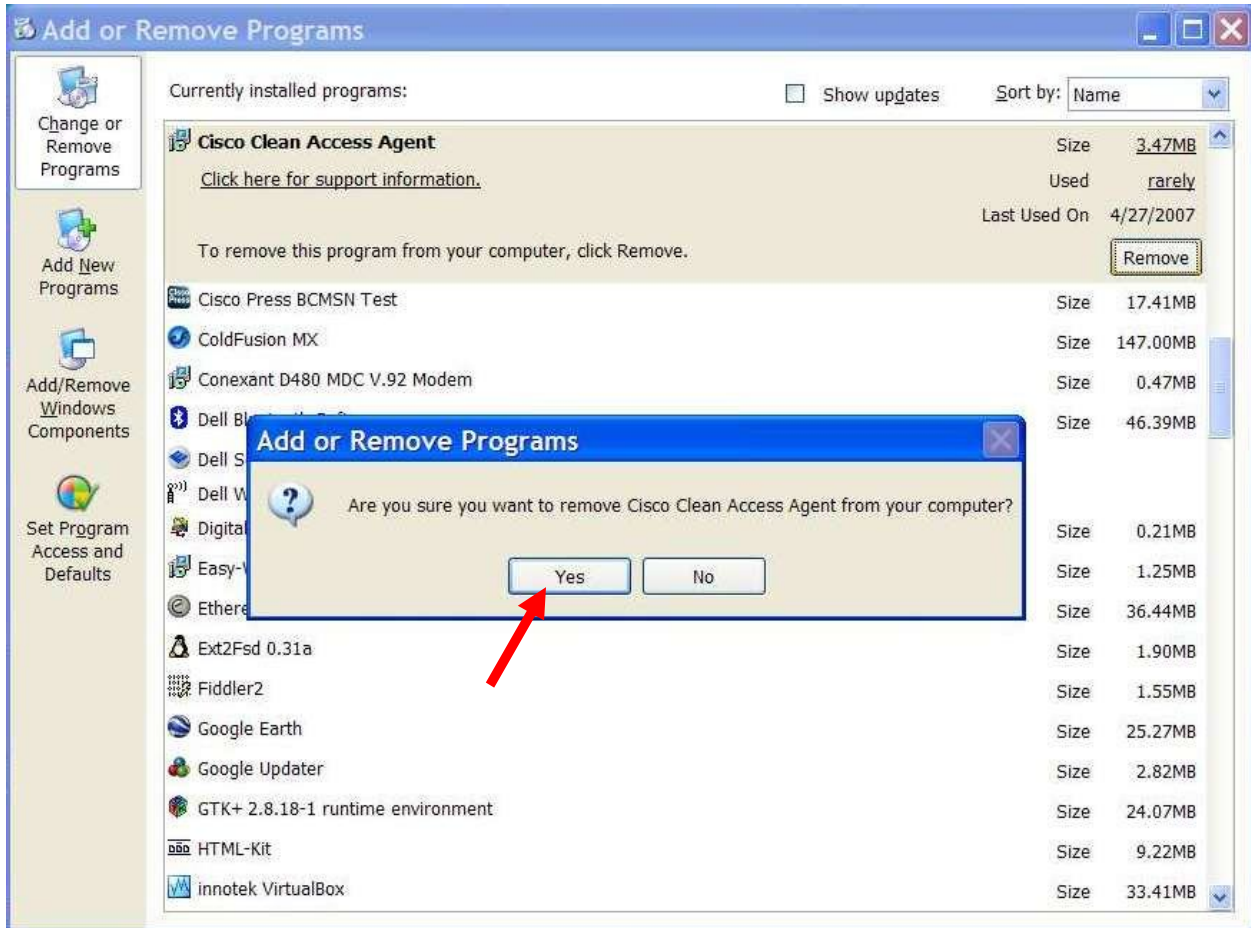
Add or Remove Programs

Change or Remove Programs

Add New Programs

Add/Remove Windows Components

Set Program Access and Defaults

Currently installed programs:

Show updates

Sort by: Name

| | | |
|---|---|---|
| Cisco Clean Access Agent | Size | 3.47MB |
| Click here for support information. | Used | rarely |
| | Last Used On | 4/27/2007 |
| To remove this program from your computer, click Remove. | | Remove |
| Cisco Press BCMSN Test | Size | 17.41MB |
| ColdFusion MX | Size | 147.00MB |
| Conexant D480 MDC V.92 Modem | Size | 0.47MB |
| Dell Bl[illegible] | Size | 46.39MB |
| Dell S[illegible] | | |
| Dell W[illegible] | | |
| Digital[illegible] | Size | 0.21MB |
| Easy-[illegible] | Size | 1.25MB |
| Ethere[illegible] | Size | 36.44MB |
| Ext2Fsd 0.31a | Size | 1.90MB |
| Fiddler2 | Size | 1.55MB |
| Google Earth | Size | 25.27MB |
| Google Updater | Size | 2.82MB |
| GTK+ 2.8.18-1 runtime environment | Size | 24.07MB |
| HTML-Kit | Size | 9.22MB |
| innotek VirtualBox | Size | 33.41MB |

Add or Remove Programs

Are you sure you want to remove Cisco Clean Access Agent from your computer?

Yes

No